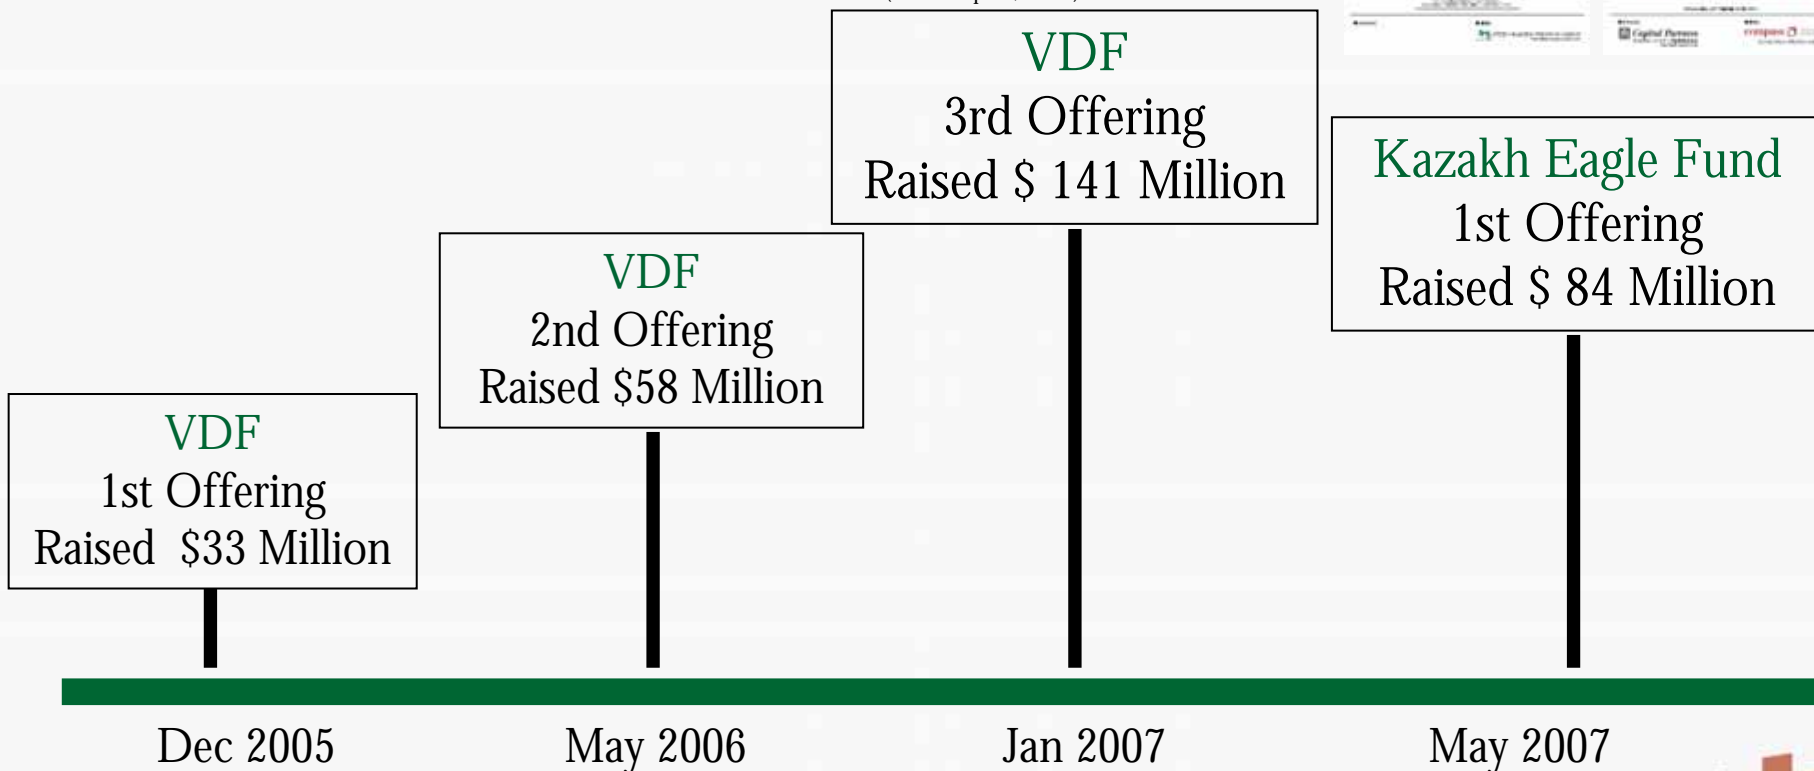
VDF
3rd Offering
Raised $ 141 Million

Kazakh Eagle Fund
1st Offering
Raised $ 84 Million

VDF
2nd Offering
Raised $58 Million

VDF
1st Offering
Raised $33 Million

Dec 2005

May 2006

Jan 2007

May 2007